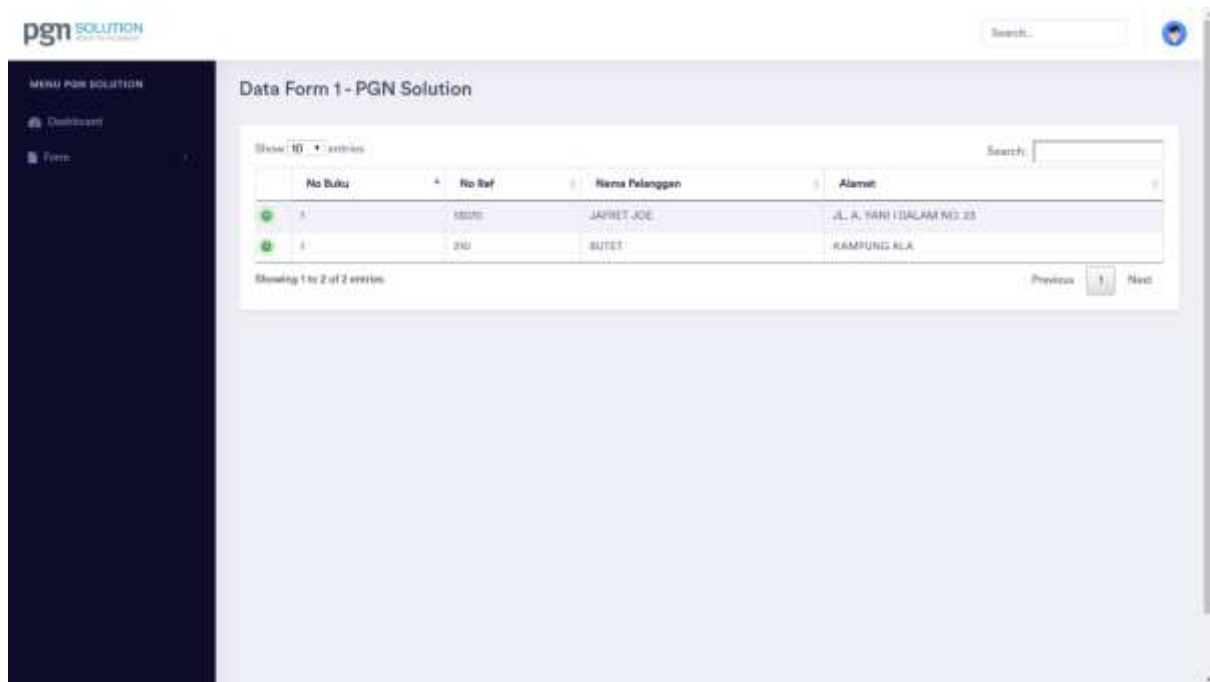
pgn SOLUTION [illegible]

Search...

MENU PGN SOLUTION

Dashboard

Form

Data Form 1 - PGN Solution

Show 10 entries

Search:

| | No Buku | No Ref | Nama Pelanggan | Alamat |
|---|---|---|---|---|
| | 1 | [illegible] | JAFRET JOE | JL. A. YANI I DALAM NO. 23 |
| | 1 | 310 | BUTET | KAMPUNG ALA |

Showing 1 to 2 of 2 entries

Previous 1 Next